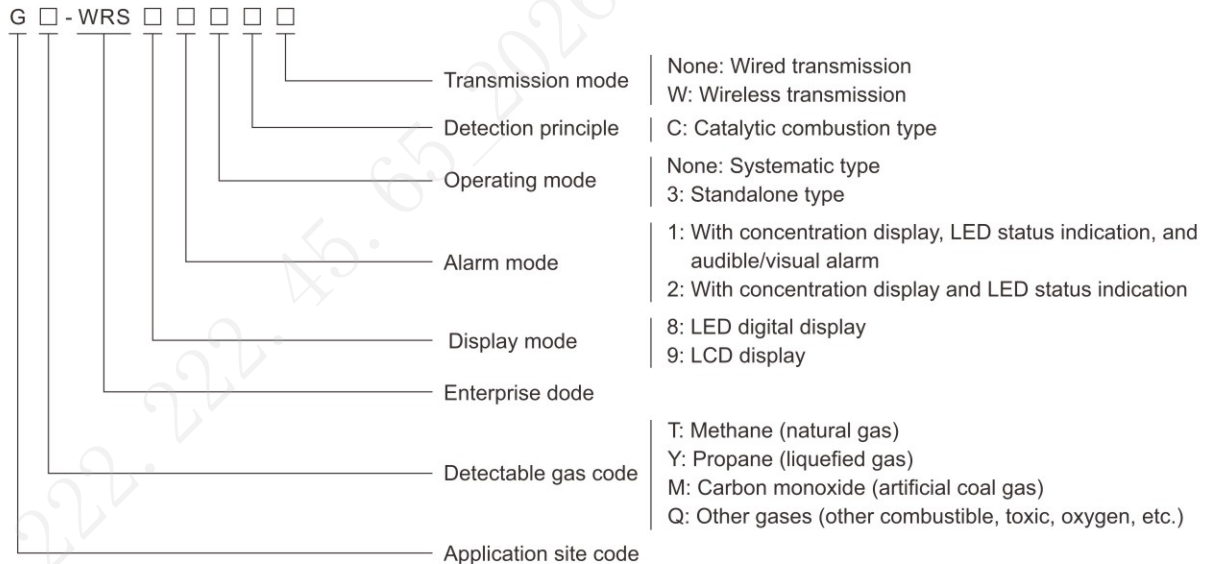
G □ - WRS □ □ □ □ □

Transmission mode | None: Wired transmission
W: Wireless transmission

Detection principle | C: Catalytic combustion type

Operating mode | None: Systematic type
3: Standalone type

Alarm mode | 1: With concentration display, LED status indication, and audible/visual alarm
2: With concentration display and LED status indication

Display mode | 8: LED digital display
9: LCD display

Enterprise dode

Detectable gas code | T: Methane (natural gas)
Y: Propane (liquefied gas)
M: Carbon monoxide (artificial coal gas)
Q: Other gases (other combustible, toxic, oxygen, etc.)

Application site code

222. 222. 45. 65_2026